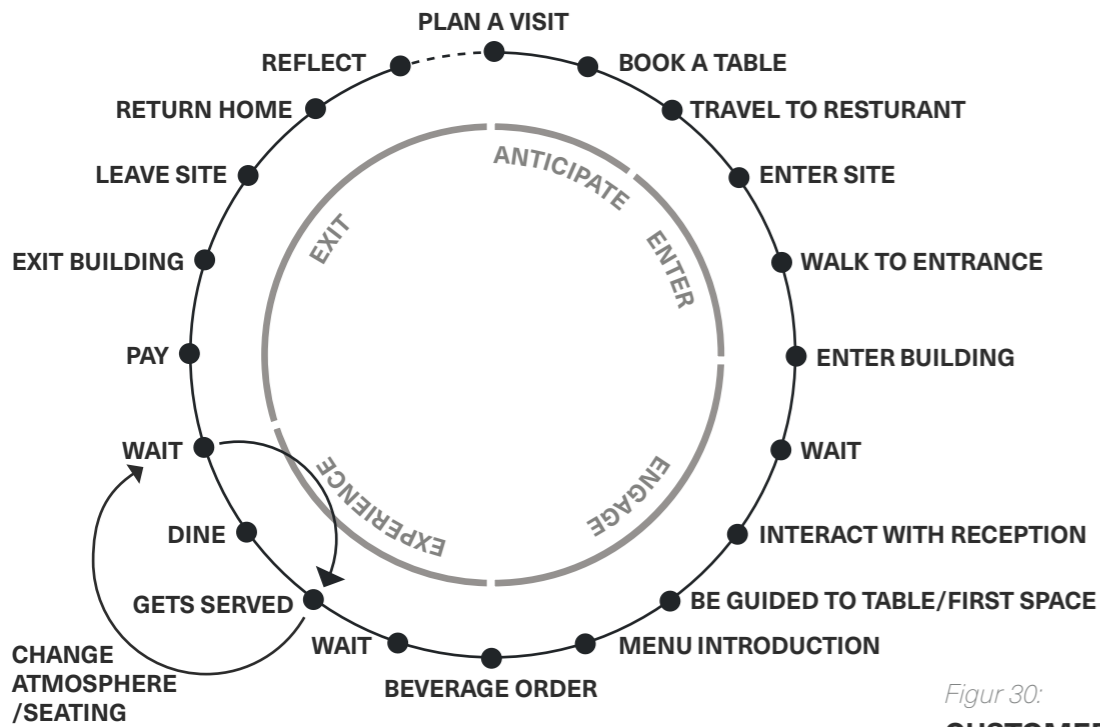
PLAN A VISIT
BOOK A TABLE
TRAVEL TO RESTURANT
ENTER SITE
WALK TO ENTRANCE
ENTER BUILDING
WAIT
INTERACT WITH RECEPTION
BE GUIDED TO TABLE/FIRST SPACE
MENU INTRODUCTION
BEVERAGE ORDER
WAIT
GETS SERVED
DINE
WAIT
PAY
EXIT BUILDING
LEAVE SITE
RETURN HOME
REFLECT

ANTICIPATE
ENTER
ENGAGE
EXPERIENCE
EXIT

CHANGE ATMOSPHERE /SEATING

Figur 30:
CUSTOME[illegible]